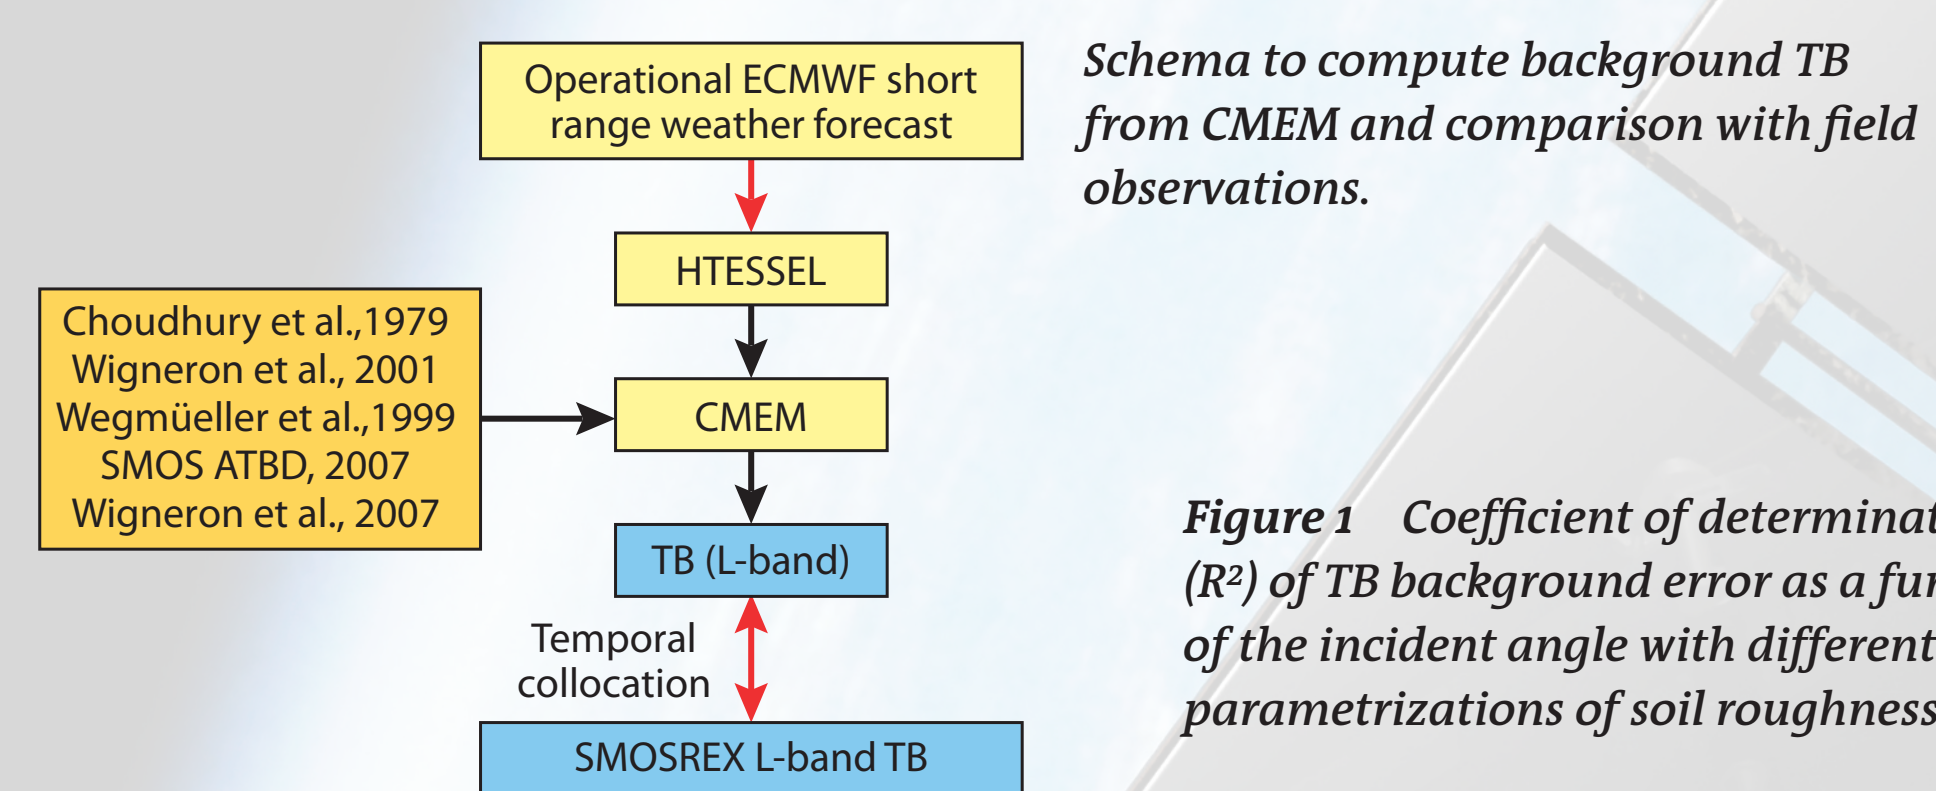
Operational ECMWF short range weather forecast

HTESSEL

Choudhury et al.,1979
Wigneron et al., 2001
Wegmüeller et al.,1999
SMOS ATBD, 2007
Wigneron et al., 2007

CMEM

TB (L-band)

Temporal collocation

SMOSREX L-band TB

*Schema to compute background TB from CMEM and comparison with field observations.*

**Figure 1** Coefficient of determinat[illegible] ($R^2$) of TB background error as a fu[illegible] of the incident angle with different parametrizations of soil roughness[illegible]